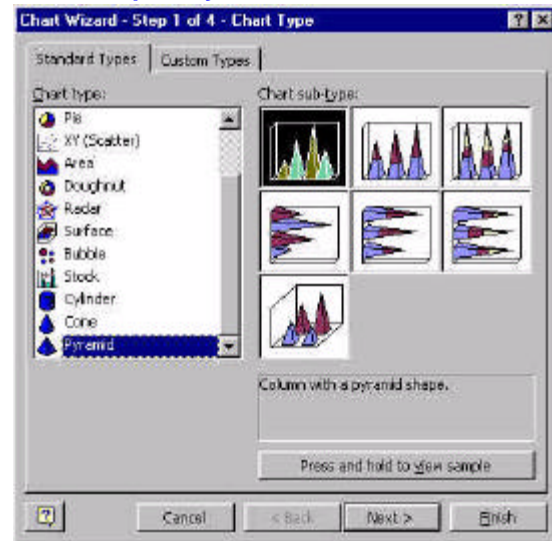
Chart Wizard - Step 1 of 4 - Chart Type

?

X

Standard Types

Custom Types

Chart type:

Pie

XY (Scatter)

Area

Doughnut

Radar

Surface

Bubble

Stock

Cylinder

Cone

Pyramid

Chart sub-type:

Column with a pyramid shape.

Press and hold to view sample

?

Cancel

< Back

Next >

Finish